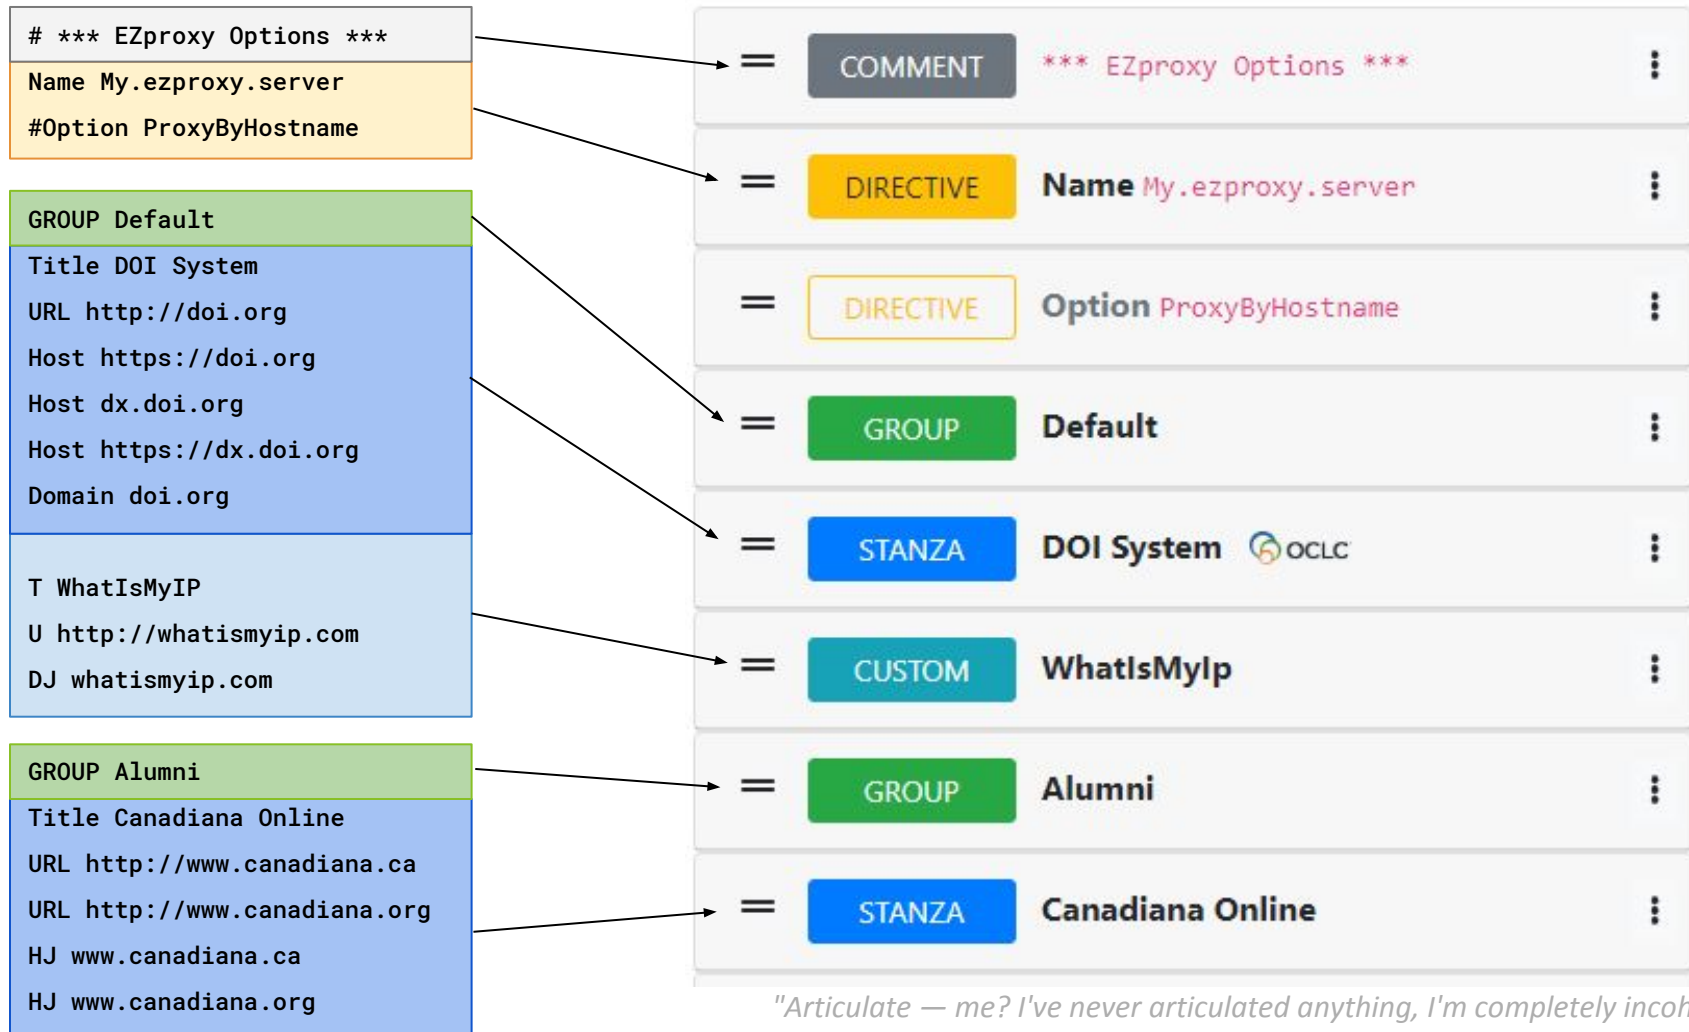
# *** EZproxy Options ***
Name My.ezproxy.server
#Option ProxyByHostname

GROUP Default
Title DOI System
URL http://doi.org
Host https://doi.org
Host dx.doi.org
Host https://dx.doi.org
Domain doi.org

T WhatIsMyIP
U http://whatismyip.com
DJ whatismyip.com

GROUP Alumni
Title Canadiana Online
URL http://www.canadiana.ca
URL http://www.canadiana.org
HJ www.canadiana.ca
HJ www.canadiana.org

COMMENT *** EZproxy Options ***

DIRECTIVE Name My.ezproxy.server

DIRECTIVE Option ProxyByHostname

GROUP Default

STANZA DOI System OCLC

CUSTOM WhatIsMyIp

GROUP Alumni

STANZA Canadiana Online

"Articulate — me? I've never articulated anything, I'm completely incoh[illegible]